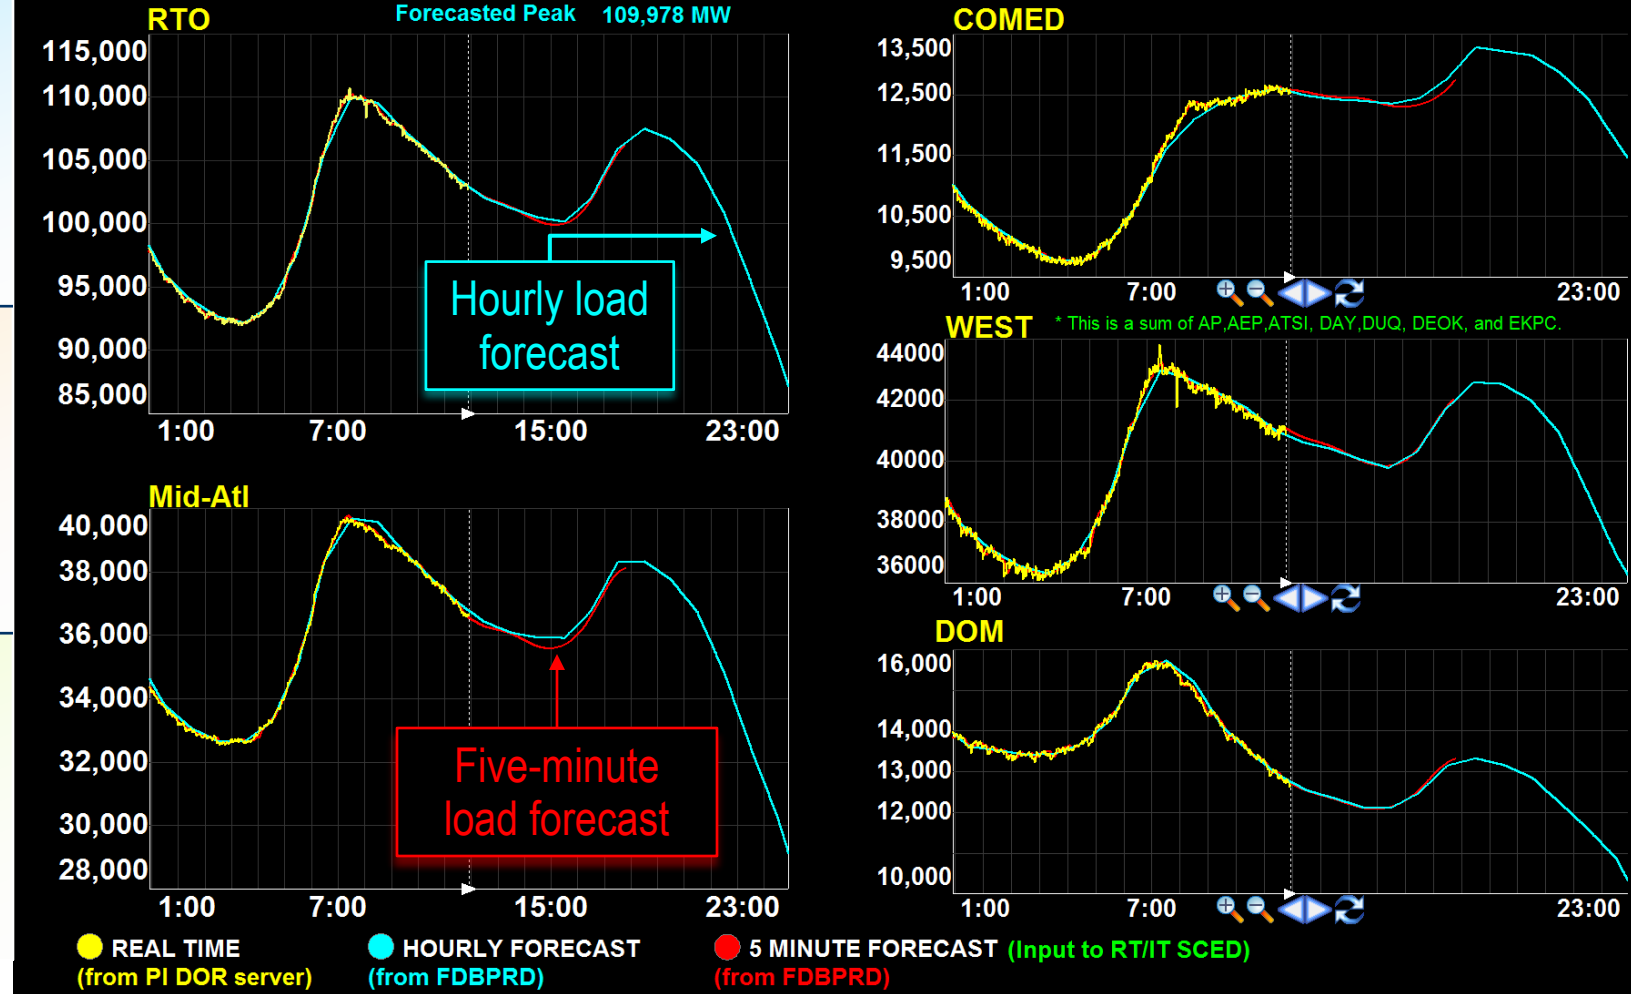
RTO Forecasted Peak 109,978 MW

115,000
110,000
105,000
100,000
95,000
90,000
85,000
1:00 7:00 15:00 23:00

Hourly load forecast

COMED
13,500
12,500
11,500
10,500
9,500
1:00 7:00 23:00

WEST * This is a sum of AP,AEP,ATSI, DAY,DUQ, DEOK, and EKPC.
44000
42000
40000
38000
36000
1:00 7:00 23:00

Mid-Atl
40,000
38,000
36,000
34,000
32,000
30,000
28,000
1:00 7:00 15:00 23:00

Five-minute load forecast

DOM
16,000
14,000
13,000
12,000
10,000
1:00 7:00 23:00

REAL TIME (from PI DOR server)
HOURLY FORECAST (from FDBPRD)
5 MINUTE FORECAST (Input to RT/IT SCED) (from FDBPRD)